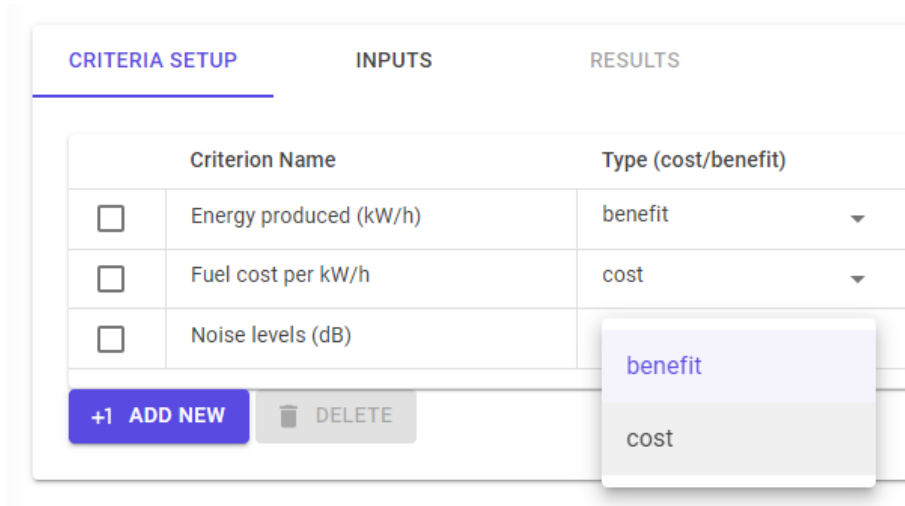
CRITERIA SETUP INPUTS RESULTS

| | Criterion Name | Type (cost/benefit) |
|---|---|---|
| ☐ | Energy produced (kW/h) | benefit |
| ☐ | Fuel cost per kW/h | cost |
| ☐ | Noise levels (dB) | |

benefit
cost

+1 ADD NEW DELETE